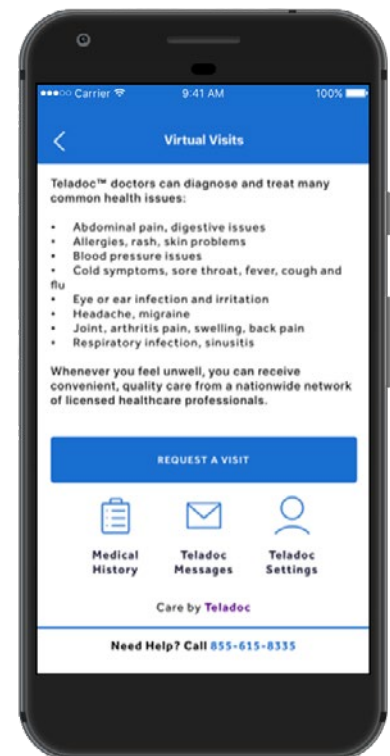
Carrier 9:41 AM 100%

<

Virtual Visits

Teladoc™ doctors can diagnose and treat many common health issues:

- Abdominal pain, digestive issues
- Allergies, rash, skin problems
- Blood pressure issues
- Cold symptoms, sore throat, fever, cough and flu
- Eye or ear infection and irritation
- Headache, migraine
- Joint, arthritis pain, swelling, back pain
- Respiratory infection, sinusitis

Whenever you feel unwell, you can receive convenient, quality care from a nationwide network of licensed healthcare professionals.

REQUEST A VISIT

Medical History

Teladoc Messages

Teladoc Settings

Care by Teladoc

Need Help? Call 855-615-8335